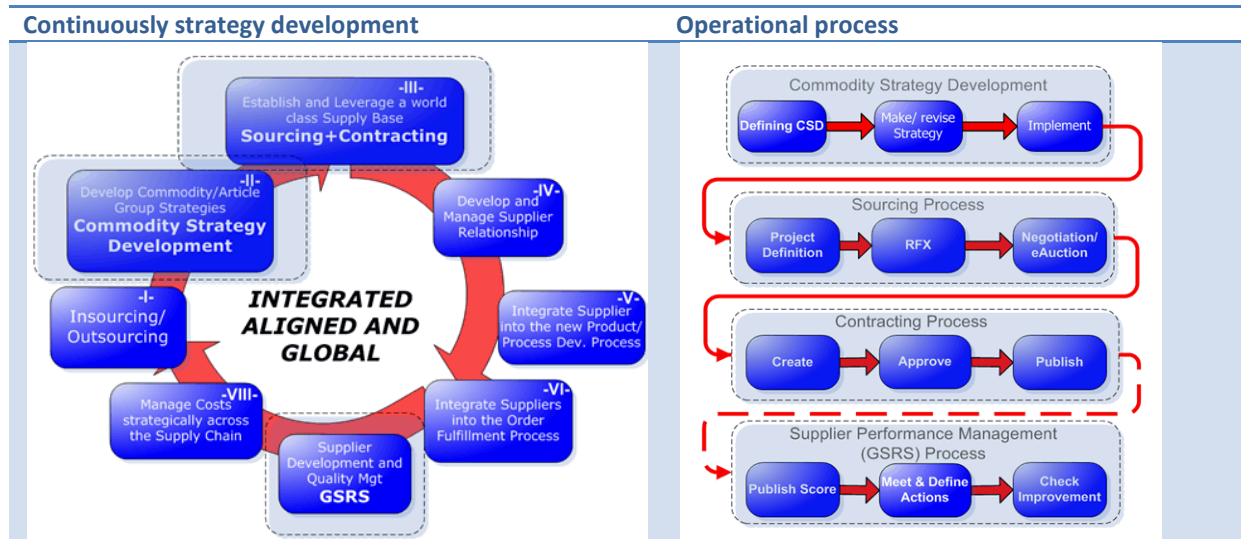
Continuously strategy development

-III-
Establish and Leverage a world class Supply Base
Sourcing+Contracting

-II-
Develop Commodity/Article Group Strategies
Commodity Strategy Development

-IV-
Develop and Manage Supplier Relationship

-I-
Insourcing/ Outsourcing

INTEGRATED ALIGNED AND GLOBAL

-V-
Integrate Supplier into the new Product/ Process Dev. Process

-VIII-
Manage Costs strategically across the Supply Chain

-VI-
Integrate Suppliers into the Order Fulfillment Process

Supplier Development and Quality Mgt
GSRS

Operational process

Commodity Strategy Development
Defining CSD
Make/ revise Strategy
Implement

Sourcing Process
Project Definition
RFX
Negotiation/ eAuction

Contracting Process
Create
Approve
Publish

Supplier Performance Management (GSRS) Process
Publish Score
Meet & Define Actions
Check Improvement